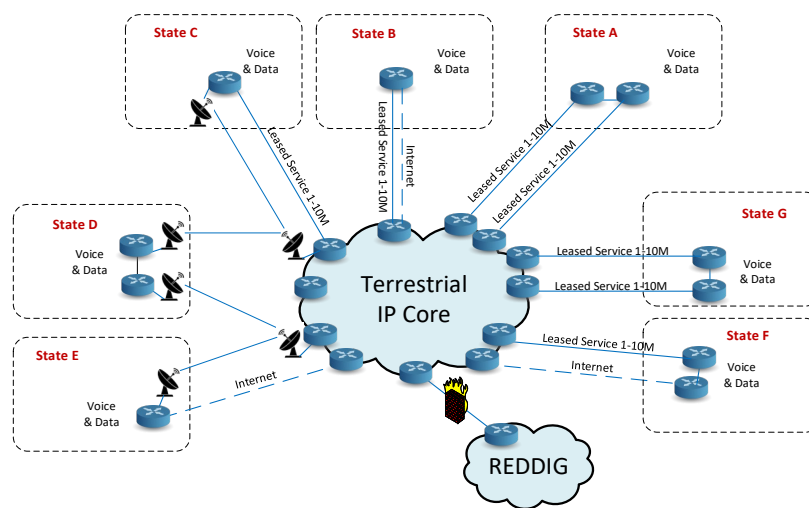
State C

Voice & Data

State B

Voice & Data

State A

Voice & Data

Leased Service 1-10M

Leased Service 1-10M

Internet

Leased Service 1-10M

Leased Service 1-10M

State D

Voice & Data

State G

Leased Service 1-10M

Voice & Data

Leased Service 1-10M

Terrestrial IP Core

State E

State F

Leased Service 1-10M

Voice & Data

Internet

Internet

Voice & Data

REDDIG